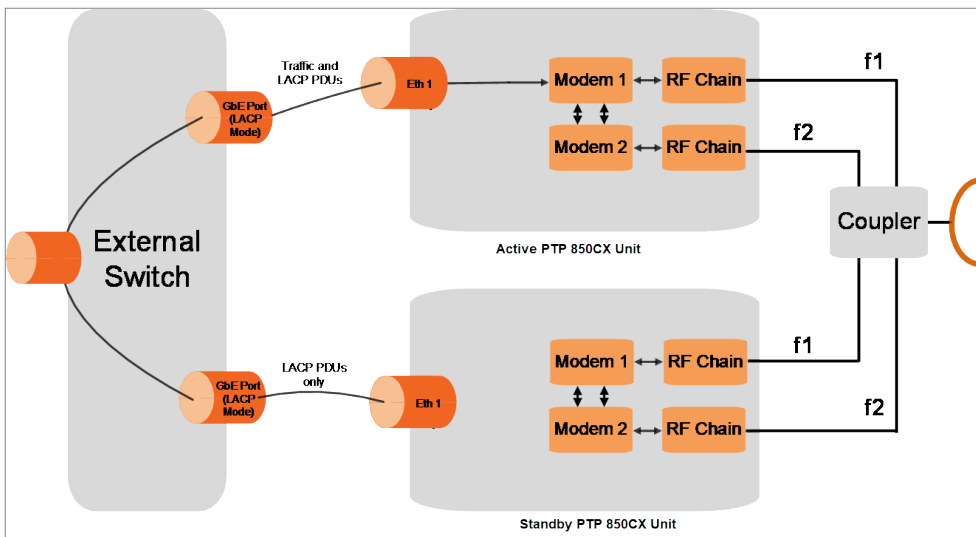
External Switch

GbE Port (LACP Mode)

Traffic and LACP PDUs

Eth 1

Modem 1

RF Chain

Modem 2

RF Chain

f1

f2

Active PTP 850CX Unit

Coupler

GbE Port (LACP Mode)

LACP PDUs only

Eth 1

Modem 1

RF Chain

f1

Modem 2

RF Chain

f2

Standby PTP 850CX Unit